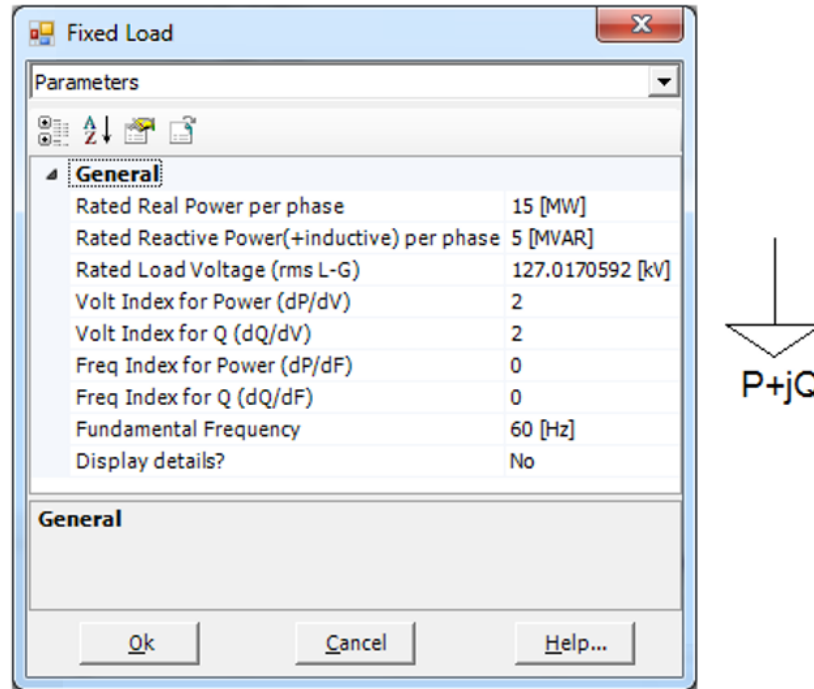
Fixed Load

Parameters

General

| | |
|---|---|
| Rated Real Power per phase | 15 [MW] |
| Rated Reactive Power(+inductive) per phase | 5 [MVAR] |
| Rated Load Voltage (rms L-G) | 127.0170592 [kV] |
| Volt Index for Power (dP/dV) | 2 |
| Volt Index for Q (dQ/dV) | 2 |
| Freq Index for Power (dP/dF) | 0 |
| Freq Index for Q (dQ/dF) | 0 |
| Fundamental Frequency | 60 [Hz] |
| Display details? | No |

General

Ok Cancel Help...

P+jQ